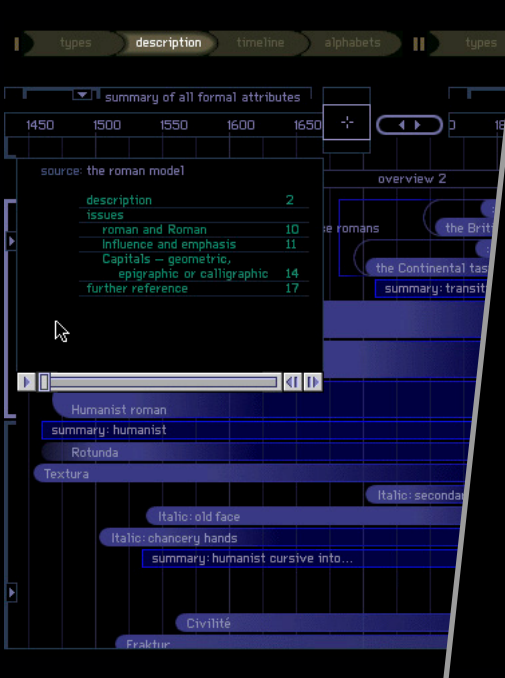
I types description timeline alphabets II types

summary of all formal attributes

1450 1500 1550 1600 1650

0 18

source: the roman model

| description | 2 |
|---|---|
| issues | |
| roman and Roman | 10 |
| Influence and emphasis | 11 |
| Capitals — geometric, epigraphic or calligraphic | 14 |
| further reference | 17 |

overview 2

e romans

the Brit

the Continental tas

summary: transit

Humanist roman

summary: humanist

Rotunda

Textura

Italic: seconda

Italic: old face

Italic: chancery hands

summary: humanist cursive into...

Civilité

Fraktur